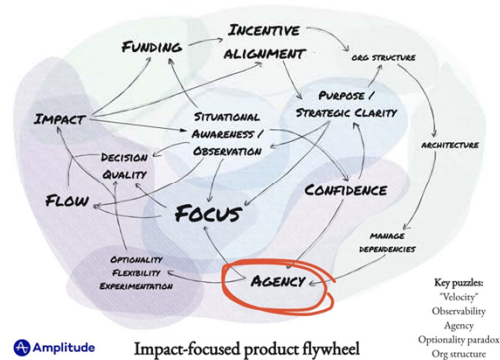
Incentive alignment

Funding

org structure

Purpose / Strategic Clarity

Impact

Situational Awareness / Observation

architecture

Decision Quality

Confidence

Flow

Focus

manage dependencies

Optionality Flexibility Experimentation

Agency

Key puzzles:
"Velocity"
Observability
Agency
Optionality paradox
Org structure

Amplitude

Impact-focused product flywheel